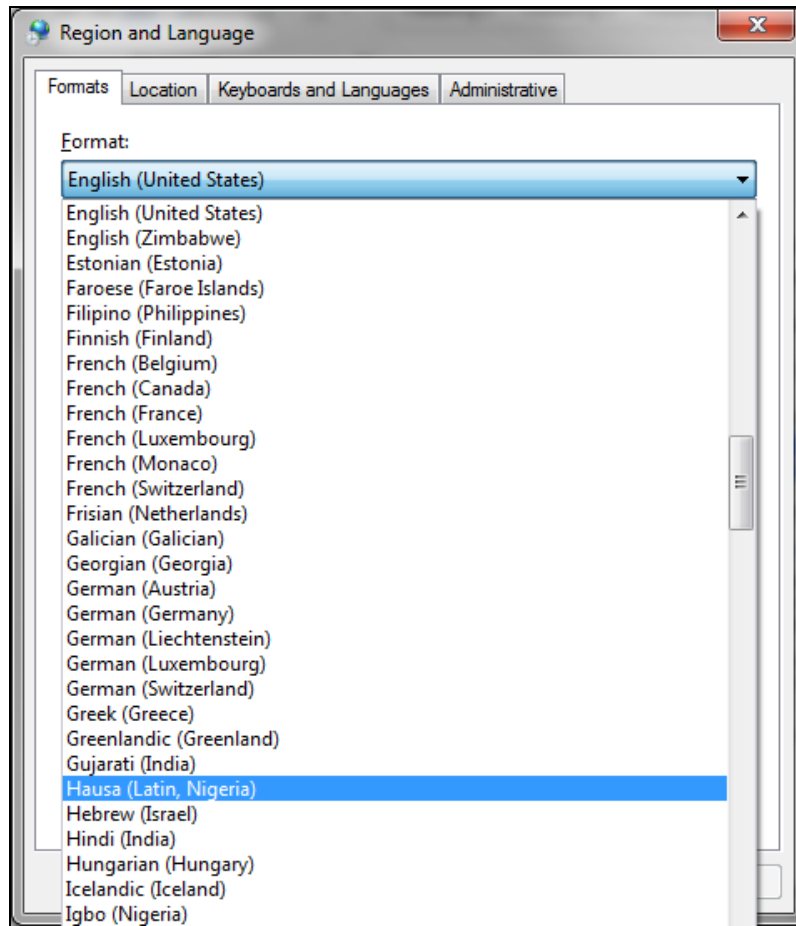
Region and Language

Formats
Location
Keyboards and Languages
Administrative

Format:

English (United States)

English (United States)
English (Zimbabwe)
Estonian (Estonia)
Faroese (Faroe Islands)
Filipino (Philippines)
Finnish (Finland)
French (Belgium)
French (Canada)
French (France)
French (Luxembourg)
French (Monaco)
French (Switzerland)
Frisian (Netherlands)
Galician (Galician)
Georgian (Georgia)
German (Austria)
German (Germany)
German (Liechtenstein)
German (Luxembourg)
German (Switzerland)
Greek (Greece)
Greenlandic (Greenland)
Gujarati (India)
Hausa (Latin, Nigeria)
Hebrew (Israel)
Hindi (India)
Hungarian (Hungary)
Icelandic (Iceland)
Igbo (Nigeria)